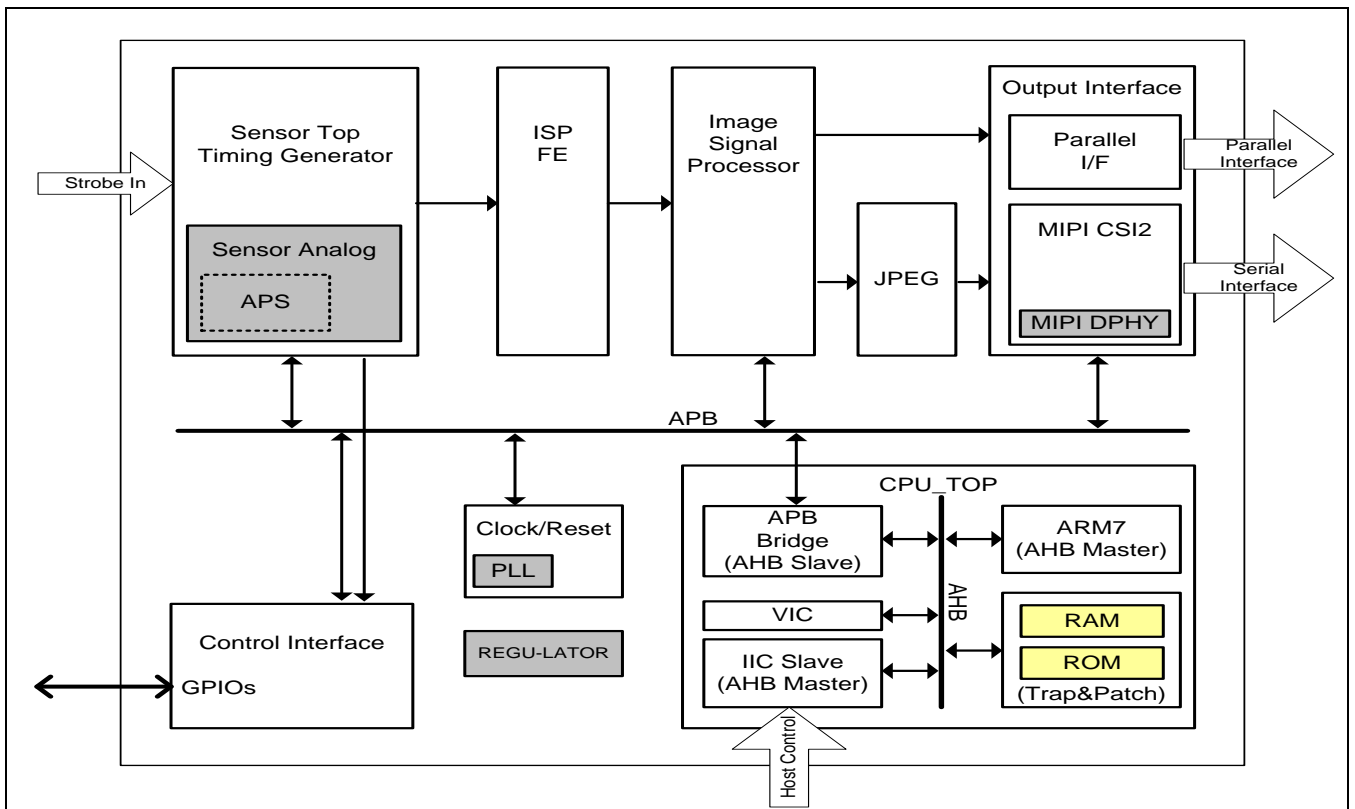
Strobe In

Sensor Top
Timing Generator

Sensor Analog

APS

ISP
FE

Image
Signal
Processor

JPEG

Output Interface

Parallel
I/F

Parallel
Interface

MIPI CSI2

MIPI DPHY

Serial
Interface

APB

Clock/Reset

PLL

REGU-LATOR

Control Interface

GPIOs

CPU_TOP

APB
Bridge
(AHB Slave)

VIC

IIC Slave
(AHB Master)

AHB

ARM7
(AHB Master)

RAM

ROM

(Trap&Patch)

Host Control